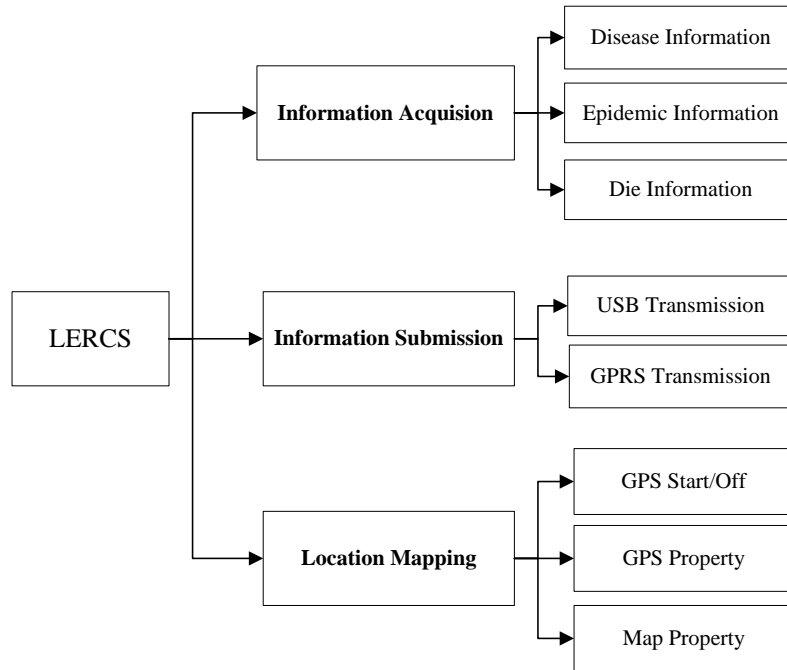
LERCS

Information Acquision

Disease Information

Epidemic Information

Die Information

Information Submission

USB Transmission

GPRS Transmission

Location Mapping

GPS Start/Off

GPS Property

Map Property